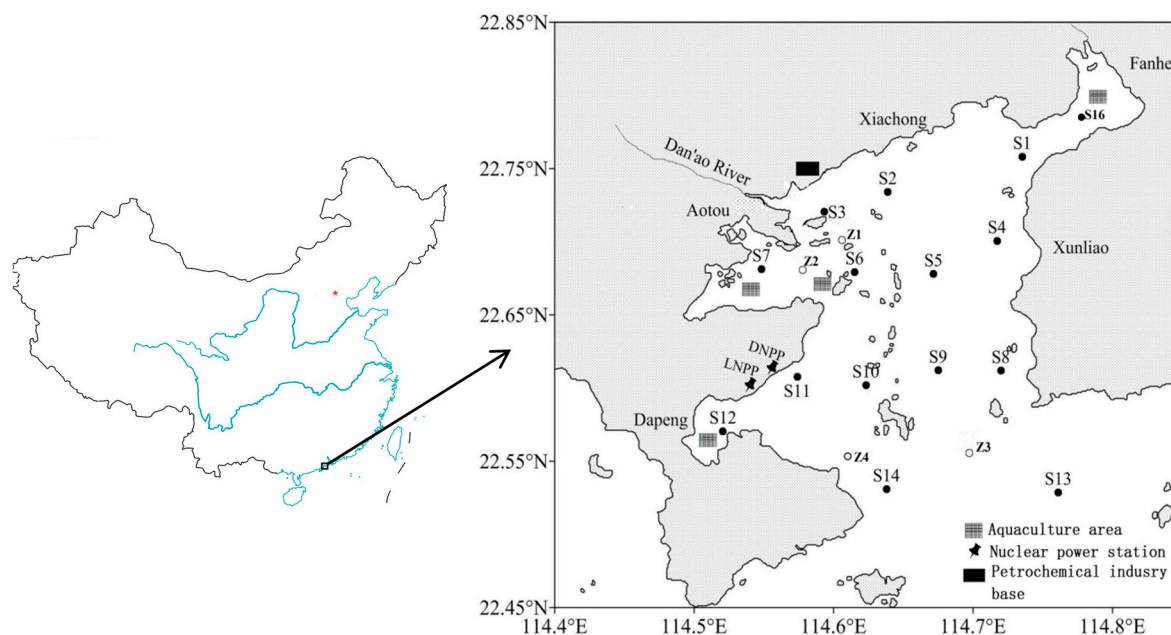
22.85°N
22.75°N
22.65°N
22.55°N
22.45°N
114.4°E
114.5°E
114.6°E
114.7°E
114.8°E

Fanhe
Xiachong
S16
S1
Dan'ao River
S2
Aotou
S3
S4
Z1
Xunliao
S7
Z2
S6
S5
DNPP
LNPP
S11
S10
S9
S8
Dapeng
S12
Z4
Z3
S14
S13

Aquaculture area
Nuclear power station
Petrochemical indusry base